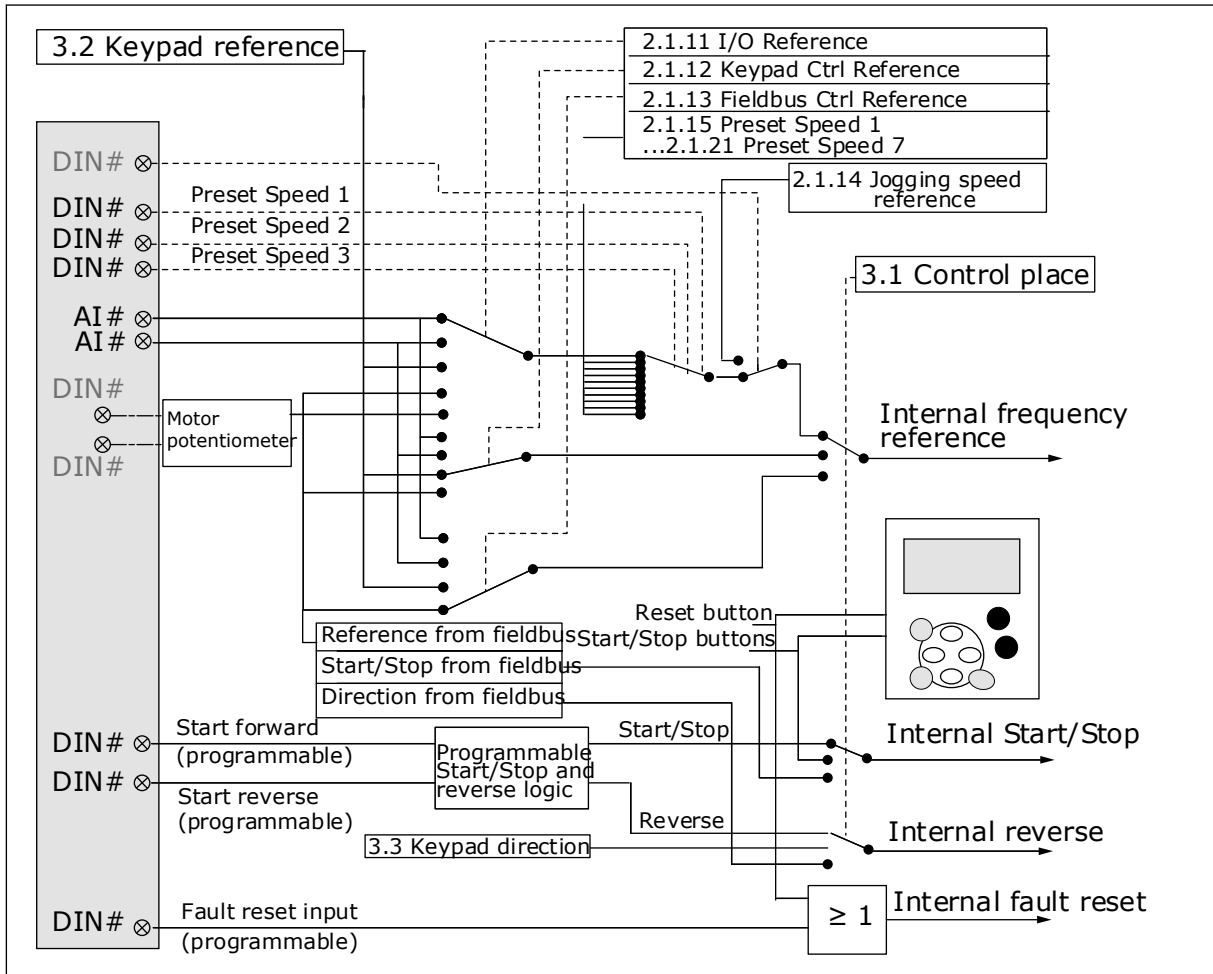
3.2 Keypad reference

2.1.11 I/O Reference
2.1.12 Keypad Ctrl Reference
2.1.13 Fieldbus Ctrl Reference
2.1.15 Preset Speed 1
...2.1.21 Preset Speed 7

2.1.14 Jogging speed reference

DIN#
DIN#
Preset Speed 1
DIN#
Preset Speed 2
DIN#
Preset Speed 3

3.1 Control place

AI#
AI#
DIN#
Motor potentiometer
DIN#

Internal frequency reference

Reset button
Start/Stop buttons

Reference from fieldbus
Start/Stop from fieldbus
Direction from fieldbus

DIN#
Start forward (programmable)
DIN#
Start reverse (programmable)

Programmable Start/Stop and reverse logic

Start/Stop
Internal Start/Stop

Reverse
Internal reverse

3.3 Keypad direction

$\geq 1$
Internal fault reset

DIN#
Fault reset input (programmable)